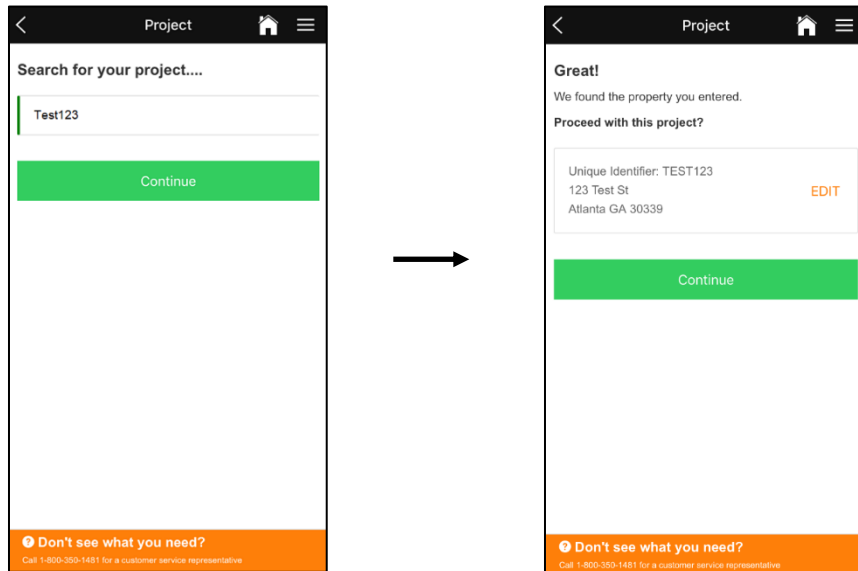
Project

Search for your project....

Test123

Continue

Don't see what you need?

Call 1-800-350-1481 for a customer service representative

Project

Great!

We found the property you entered.

Proceed with this project?

Unique Identifier: TEST123
123 Test St
Atlanta GA 30339

EDIT

Continue

Don't see what you need?

Call 1-800-350-1481 for a customer service representative